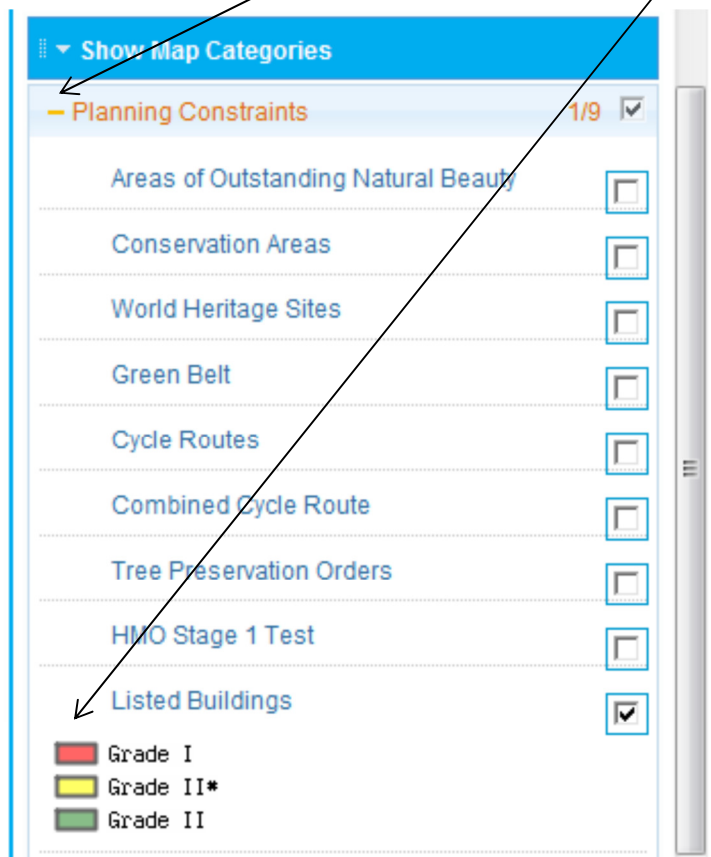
Show Map Categories

– Planning Constraints 1/9

Areas of Outstanding Natural Beauty

Conservation Areas

World Heritage Sites

Green Belt

Cycle Routes

Combined Cycle Route

Tree Preservation Orders

HMO Stage 1 Test

Listed Buildings

Grade I
Grade II*
Grade II